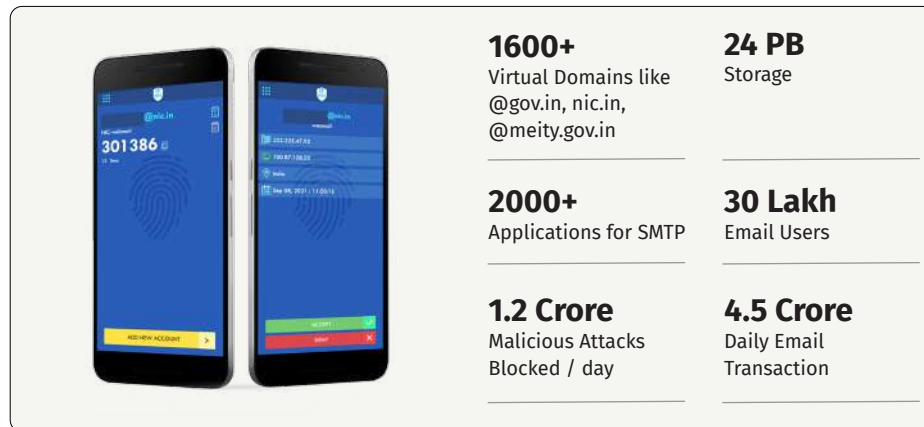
@nic.in
301386
ADD NEW ACCOUNT
@nic.in
Sep 08, 2021 | 11:05:15
ACCEPT
DENY

1600+
Virtual Domains like @gov.in, nic.in, @meity.gov.in

24 PB
Storage

2000+
Applications for SMTP

30 Lakh
Email Users

1.2 Crore
Malicious Attacks Blocked / day

4.5 Crore
Daily Email Transaction